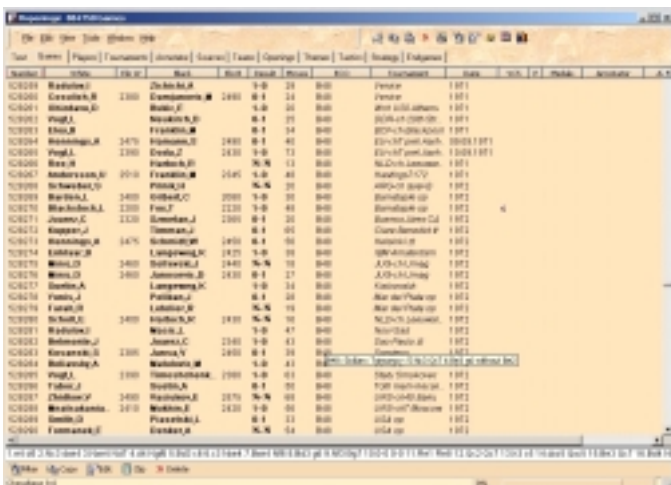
Repertoire - BB4 Pdf/Games

File Edit View Tools Window Help

Text | Games | Players | Tournaments | Annotators | Sources | Teams | Openings | Themes | Tactics | Strategy | Endgames

| Number | White | Elo W | Black | Elo B | Result | Moves | ECO | Tournament | Date |
|---|---|---|---|---|---|---|---|---|---|
| 120200 | Radulov,I | | Zichichi,A | | 1-0 | 24 | B40 | Venice | 1971 |
| 120201 | Gonzalez,R | 2300 | Castagnotti,M | 2400 | 0-1 | 34 | B40 | Venice | 1971 |
| 120202 | Shtimberg,D | | Balin,E | | 1-0 | 34 | B40 | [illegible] | 1971 |
| 120203 | Vogt,L | | Neukirch,D | | 0-1 | 35 | B40 | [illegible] | 1971 |
| 120204 | Ehrs,B | | Franklin,M | | 0-1 | 26 | B40 | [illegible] | 1971 |
| 120205 | Henningsen,R | 2475 | Hartmann,D | 2400 | 0-1 | 40 | B40 | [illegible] | 1971 |
| 120206 | Vogt,L | 2390 | Zinn,L | 2430 | 1-0 | 73 | B40 | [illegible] | 1971 |
| 120207 | Bee,H | | Hartoch,R | | ½-½ | 13 | B40 | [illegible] | 1971 |
| 120208 | Andersson,U | 2610 | Franklin,M | 2345 | 1-0 | 40 | B40 | Hastings7172 | 1971 |
| 120209 | Schneider,O | | Pitnik,H | | ½-½ | 26 | B40 | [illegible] | 1971 |
| 120210 | Bardos,L | 2400 | Gilbert,C | 2000 | 1-0 | 30 | B40 | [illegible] | 1972 |
| 120211 | Westerbeck,L | 2320 | Paul,F | 2230 | 1-0 | 40 | B40 | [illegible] | 1972 |
| 120212 | Jouanet,C | 2335 | Simonian,J | 2205 | 0-1 | 26 | B40 | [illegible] | 1972 |
| 120213 | Kuipers,J | | Tiemann,J | | 0-1 | 65 | B40 | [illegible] | 1972 |
| 120214 | Henningsen,R | 2475 | Schmidt,W | 2450 | 0-1 | 26 | B40 | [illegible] | 1972 |
| 120215 | Lehmann,B | | Langeweg,K | 2425 | 1-0 | 36 | B40 | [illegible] | 1972 |
| 120216 | Minic,D | 2460 | Boersma,L | 2440 | ½-½ | 16 | B40 | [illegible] | 1972 |
| 120217 | Minic,D | 2460 | Janosevic,D | 2430 | 0-1 | 27 | B40 | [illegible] | 1972 |
| 120218 | Doerfer,A | | Langeweg,K | | 1-0 | 34 | B40 | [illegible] | 1972 |
| 120219 | Fonds,J | | Pohlsan,J | | 0-1 | 26 | B40 | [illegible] | 1972 |
| 120220 | Faruk,D | | Lehman,B | | ½-½ | 16 | B40 | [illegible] | 1972 |
| 120221 | Schmitt,G | 2400 | Hartoch,R | 2430 | ½-½ | 16 | B40 | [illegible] | 1972 |
| 120222 | Radulov,I | | Nicolo,J | | 1-0 | 47 | B40 | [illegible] | 1972 |
| 120223 | Belmonte,J | | Jounes,C | 2340 | 1-0 | 43 | B40 | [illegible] | 1972 |
| 120224 | Kovacevic,B | 2305 | Jansa,V | 2450 | 0-1 | 36 | B40 | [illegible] | 1972 |
| 120225 | Bukovsky,A | | Makelainen,M | | 1-0 | 43 | B40 | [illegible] | 1972 |
| 120226 | Vogt,L | 2390 | Tseshkovsky,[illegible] | 2300 | 1-0 | 63 | B40 | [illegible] | 1972 |
| 120227 | Tabor,J | | Swatts,A | | 0-1 | 36 | B40 | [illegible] | 1972 |
| 120228 | Zhidkov,V | 2460 | Razuvaev,Y | 2475 | ½-½ | 65 | B40 | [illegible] | 1972 |
| 120229 | Mnatsakanian,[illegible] | 2410 | Makhin,E | 2430 | 1-0 | 60 | B40 | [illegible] | 1972 |
| 120230 | Smith,D | | Fuzadesik,L | | 0-1 | 33 | B40 | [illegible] | 1972 |
| 120231 | Fammanek,E | | Donder,H | | ½-½ | 54 | B40 | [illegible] | 1972 |

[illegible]